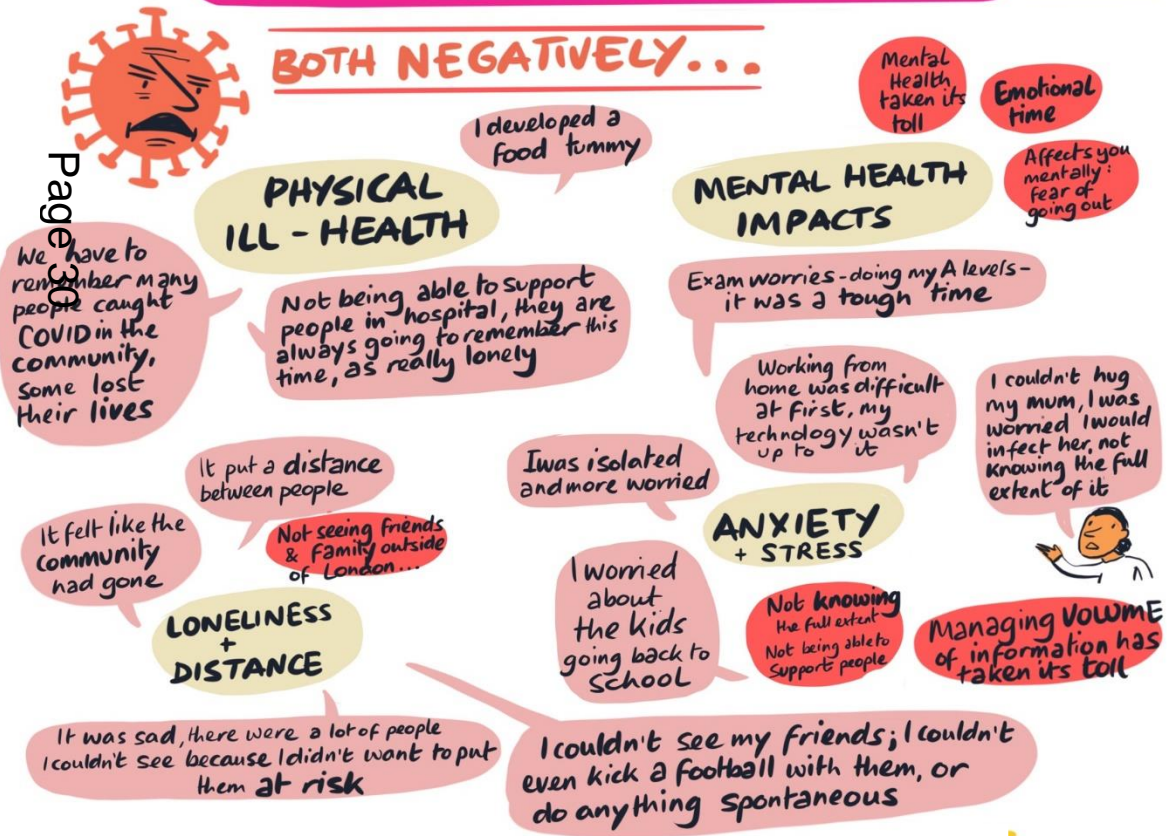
BOTH NEGATIVELY...

Page 30

I developed a food tummy

Mental Health taken its toll

Emotional time

Affects you mentally: fear of going out

PHYSICAL ILL-HEALTH

MENTAL HEALTH IMPACTS

We have to remember many people caught COVID in the community, some lost their lives

Not being able to support people in hospital, they are always going to remember this time, as really lonely

Exam worries - doing my A levels - it was a tough time

Working from home was difficult at first, my technology wasn't up to it

I couldn't hug my mum, I was worried I would infect her, not knowing the full extent of it

It put a distance between people

I was isolated and more worried

It felt like the community had gone

Not seeing friends & family outside of London...

ANXIETY + STRESS

I worried about the kids going back to school

Not knowing the full extent
Not being able to support people

Managing volume of information has taken its toll

LONELINESS + DISTANCE

It was sad, there were a lot of people I couldn't see because I didn't want to put them at risk

I couldn't see my friends; I couldn't even kick a football with them, or do anything spontaneous